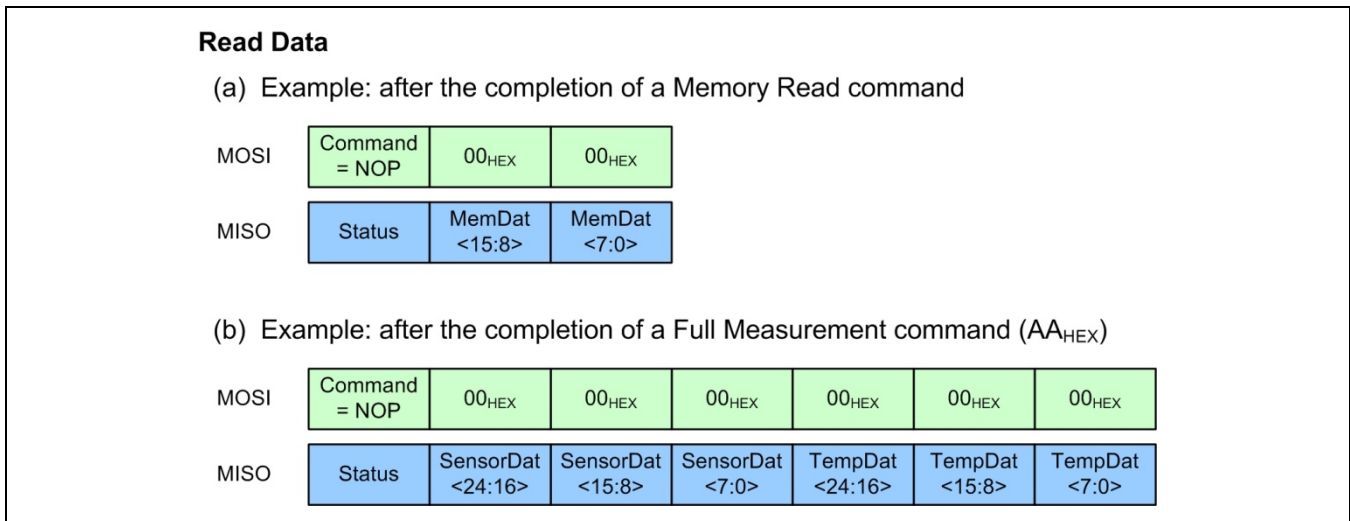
**Read Data**

(a) Example: after the completion of a Memory Read command

| MOSI | Command = NOP | $00_{HEX}$ | $00_{HEX}$ |
|---|---|---|---|
| MISO | Status | MemDat <15:8> | MemDat <7:0> |

(b) Example: after the completion of a Full Measurement command ($AA_{HEX}$)

| MOSI | Command = NOP | $00_{HEX}$ | $00_{HEX}$ | $00_{HEX}$ | $00_{HEX}$ | $00_{HEX}$ | $00_{HEX}$ |
|---|---|---|---|---|---|---|---|
| MISO | Status | SensorDat <24:16> | SensorDat <15:8> | SensorDat <7:0> | TempDat <24:16> | TempDat <15:8> | TempDat <7:0> |